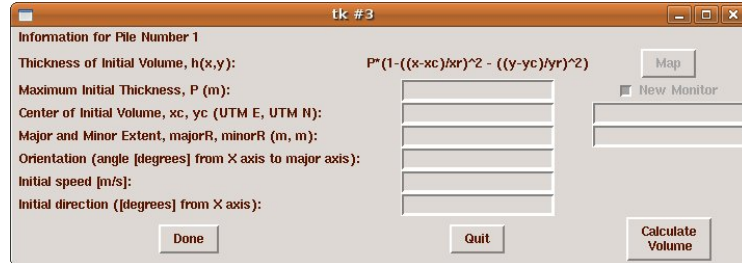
tk #3

Information for Pile Number 1

Thickness of Initial Volume, h(x,y): P*(1-((x-xc)/xr)^2 - ((y-yc)/yr)^2) Map

Maximum Initial Thickness, P (m): New Monitor

Center of Initial Volume, xc, yc (UTM E, UTM N):

Major and Minor Extent, majorR, minorR (m, m):

Orientation (angle [degrees] from X axis to major axis):

Initial speed [m/s]:

Initial direction ([degrees] from X axis):

Done Quit Calculate Volume